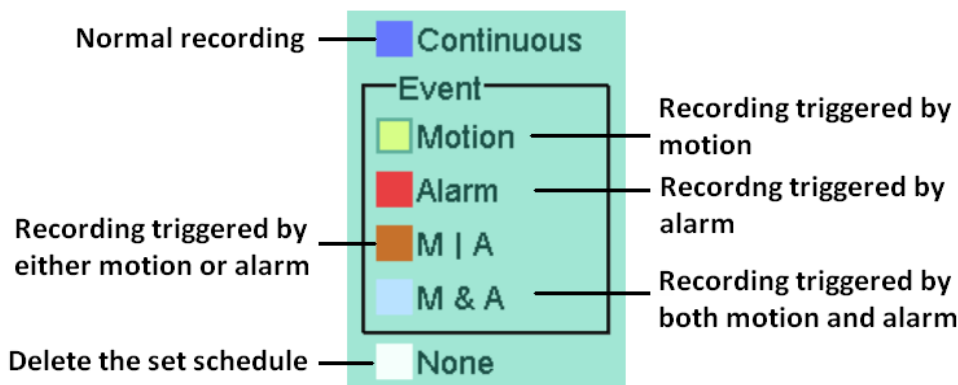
Normal recording
Continuous
Event
Motion
Recording triggered by motion
Alarm
Recordng triggered by alarm
Recording triggered by either motion or alarm
M | A
M & A
Recording triggered by both motion and alarm
Delete the set schedule
None